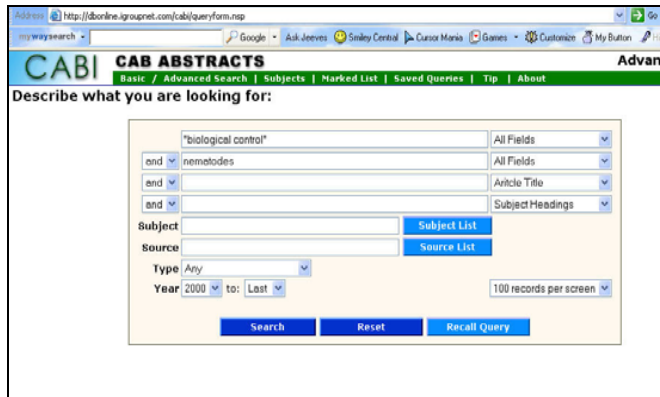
Address http://dbonline.igroupnet.com/cabi/queryform.nsp Go

mywaysearch Google Ask Jeeves Smiley Central Cursor Mania Games Customize My Button

CABI CAB ABSTRACTS Advan

Basic / Advanced Search | Subjects | Marked List | Saved Queries | Tip | About

Describe what you are looking for:

| | | |
|---|---|---|
| | "biological control" | All Fields |
| and | nemetodes | All Fields |
| and | | Aritcle Title |
| and | | Subject Headings |

Subject [ ] Subject List

Source [ ] Source List

Type Any

Year 2000 to: Last 100 records per screen

Search Reset Recall Query